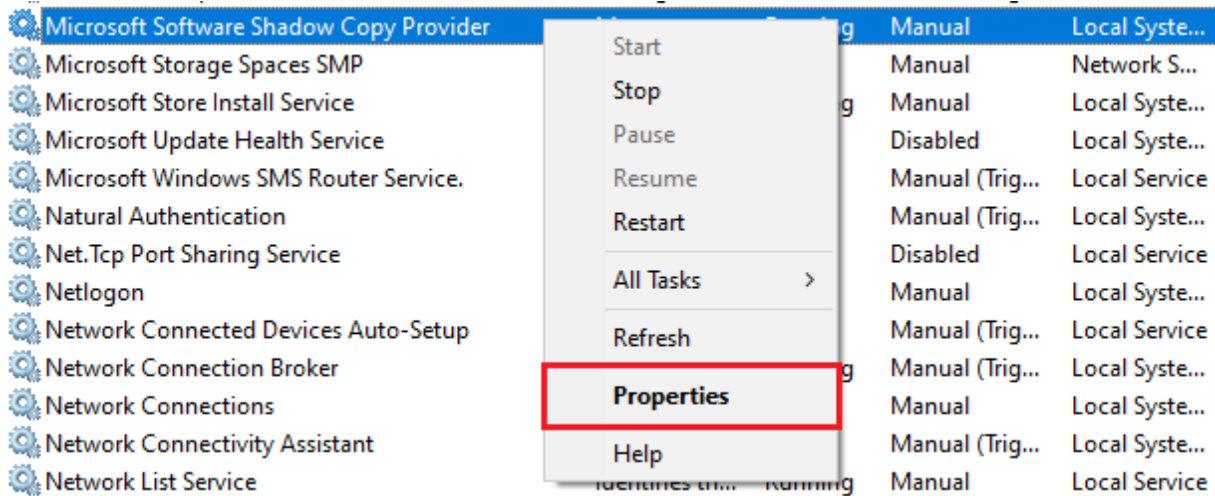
Microsoft Software Shadow Copy Provider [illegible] Manual Local Syste...
Microsoft Storage Spaces SMP Manual Network S...
Microsoft Store Install Service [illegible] Manual Local Syste...
Microsoft Update Health Service Disabled Local Syste...
Microsoft Windows SMS Router Service. Manual (Trig... Local Service
Natural Authentication Manual (Trig... Local Syste...
Net.Tcp Port Sharing Service Disabled Local Service
Netlogon Manual Local Syste...
Network Connected Devices Auto-Setup Manual (Trig... Local Service
Network Connection Broker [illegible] Manual (Trig... Local Syste...
Network Connections Manual Local Syste...
Network Connectivity Assistant Manual (Trig... Local Syste...
Network List Service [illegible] Manual Local Service

Start
Stop
Pause
Resume
Restart
All Tasks >
Refresh
Properties
Help